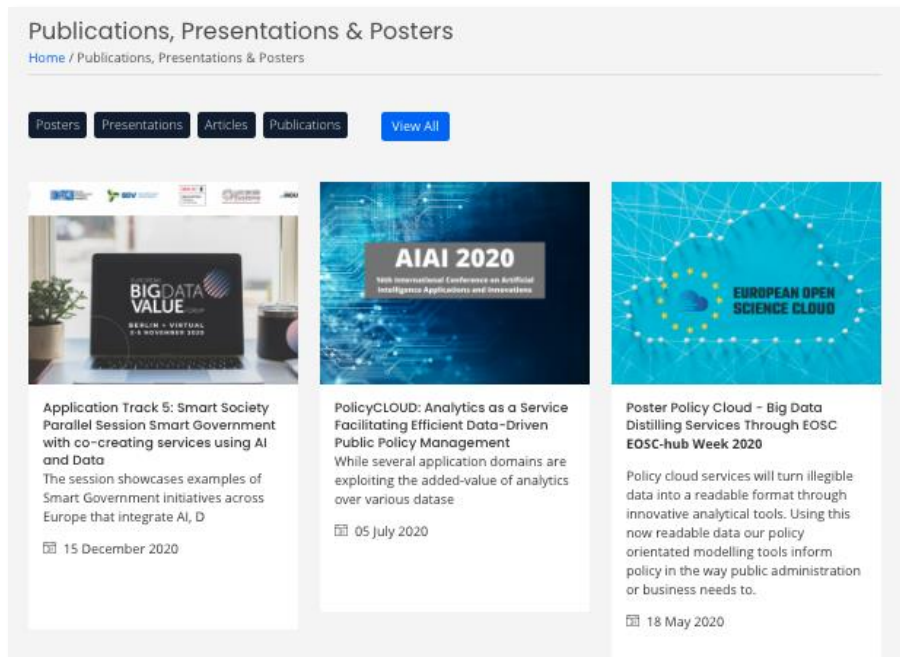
Publications, Presentations & Posters

Home / Publications, Presentations & Posters

Posters Presentations Articles Publications View All

BIG DATA VALUE FORUM
BERLIN + VIRTUAL
3-5 NOVEMBER 2020

Application Track 5: Smart Society Parallel Session Smart Government with co-creating services using AI and Data

The session showcases examples of Smart Government initiatives across Europe that integrate AI, D

15 December 2020

AIAI 2020
16th International Conference on Artificial Intelligence Applications and Innovations

PolicyCLOUD: Analytics as a Service Facilitating Efficient Data-Driven Public Policy Management

While several application domains are exploiting the added-value of analytics over various datase

05 July 2020

EUROPEAN OPEN SCIENCE CLOUD

Poster Policy Cloud - Big Data Distilling Services Through EOSC EOSC-hub Week 2020

Policy cloud services will turn illegible data into a readable format through innovative analytical tools. Using this now readable data our policy orientated modelling tools inform policy in the way public administration or business needs to.

18 May 2020